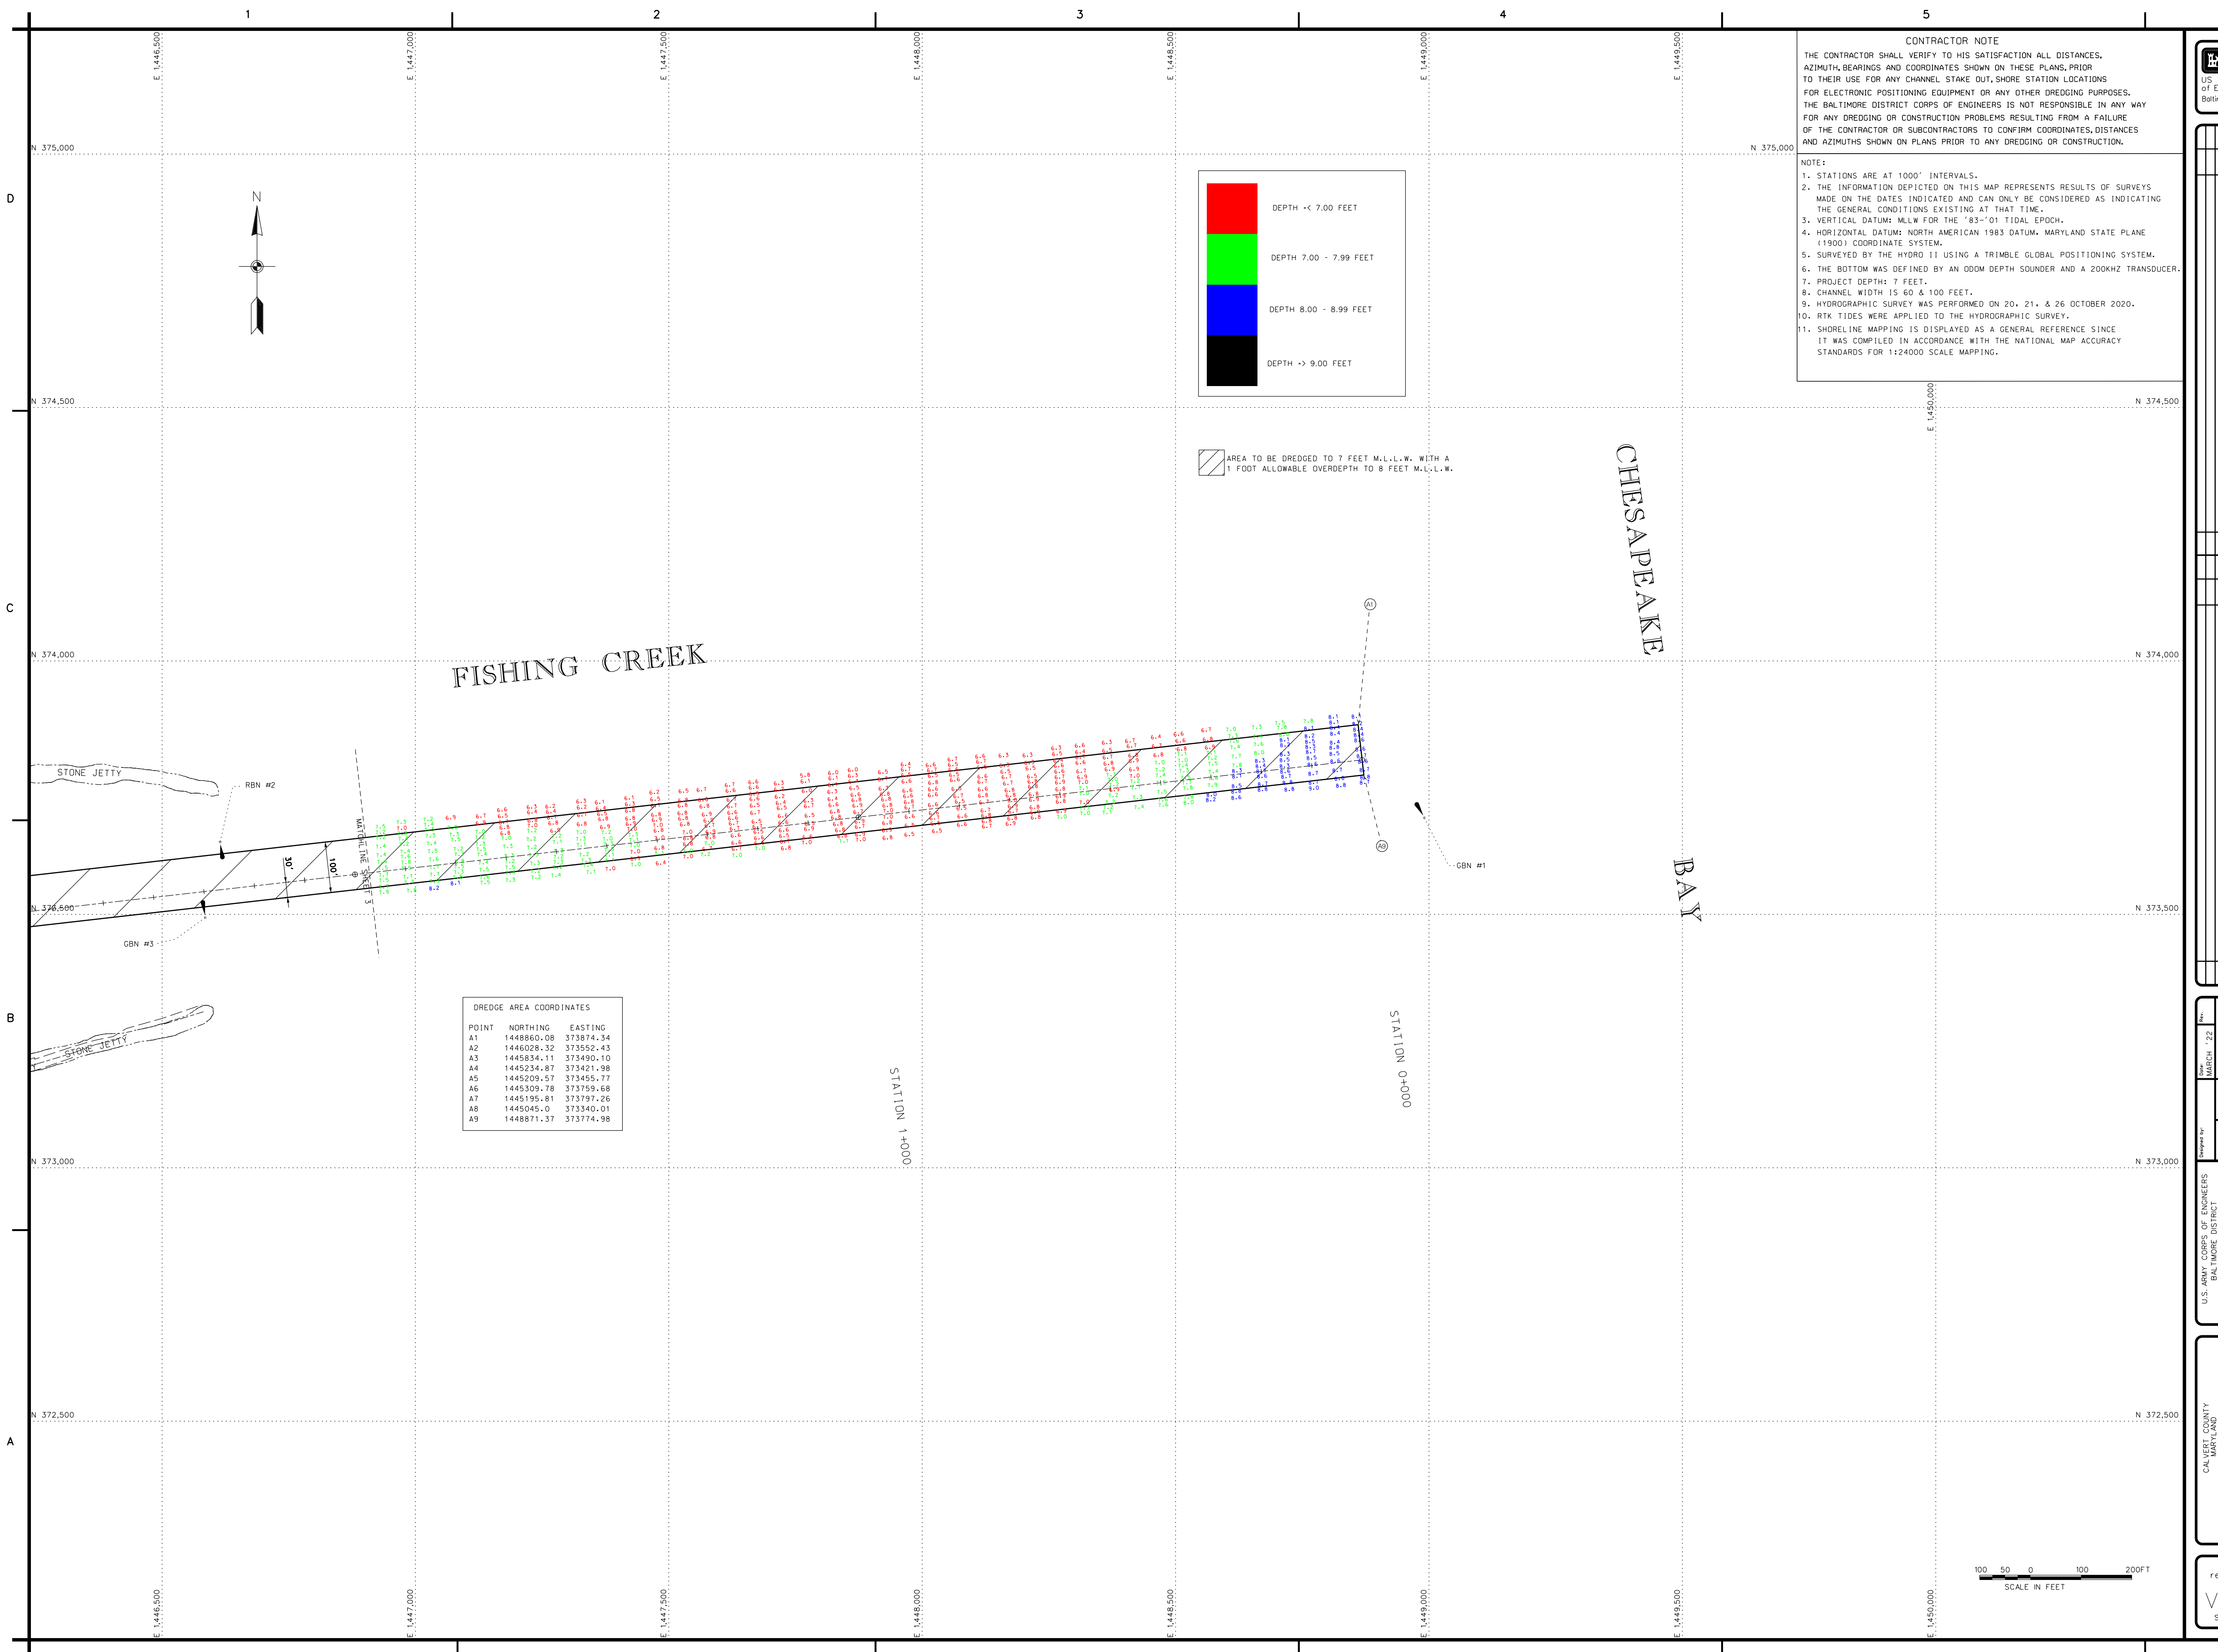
1 2 3 4 5

D C B A

E 1,446,500 E 1,447,000 E 1,447,500 E 1,448,000 E 1,448,500 E 1,449,000 E 1,449,500 E 1,450,000

N 375,000 N 374,500 N 374,000 N 373,500 N 373,000 N 372,500

CONTRACTOR NOTE
THE CONTRACTOR SHALL VERIFY TO HIS SATISFACTION ALL DISTANCES, AZIMUTH, BEARINGS AND COORDINATES SHOWN ON THESE PLANS, PRIOR TO THEIR USE FOR ANY CHANNEL STAKE OUT, SHORE STATION LOCATIONS FOR ELECTRONIC POSITIONING EQUIPMENT OR ANY OTHER DREDGING PURPOSES. THE BALTIMORE DISTRICT CORPS OF ENGINEERS IS NOT RESPONSIBLE IN ANY WAY FOR ANY DREDGING OR CONSTRUCTION PROBLEMS RESULTING FROM A FAILURE OF THE CONTRACTOR OR SUBCONTRACTORS TO CONFIRM COORDINATES, DISTANCES AND AZIMUTHS SHOWN ON PLANS PRIOR TO ANY DREDGING OR CONSTRUCTION.

NOTE:
1. STATIONS ARE AT 1000' INTERVALS.
2. THE INFORMATION DEPICTED ON THIS MAP REPRESENTS RESULTS OF SURVEYS MADE ON THE DATES INDICATED AND CAN ONLY BE CONSIDERED AS INDICATING THE GENERAL CONDITIONS EXISTING AT THAT TIME.
3. VERTICAL DATUM: MLLW FOR THE '83-'01 TIDAL EPOCH.
4. HORIZONTAL DATUM: NORTH AMERICAN 1983 DATUM. MARYLAND STATE PLANE (1900) COORDINATE SYSTEM.
5. SURVEYED BY THE HYDRO II USING A TRIMBLE GLOBAL POSITIONING SYSTEM.
6. THE BOTTOM WAS DEFINED BY AN ODOM DEPTH SOUNDER AND A 200KHZ TRANSDUCER.
7. PROJECT DEPTH: 7 FEET.
8. CHANNEL WIDTH IS 60 & 100 FEET.
9. HYDROGRAPHIC SURVEY WAS PERFORMED ON 20, 21, & 26 OCTOBER 2020.
10. RTK TIDES WERE APPLIED TO THE HYDROGRAPHIC SURVEY.
11. SHORELINE MAPPING IS DISPLAYED AS A GENERAL REFERENCE SINCE IT WAS COMPILED IN ACCORDANCE WITH THE NATIONAL MAP ACCURACY STANDARDS FOR 1:24000 SCALE MAPPING.

DEPTH =< 7.00 FEET
DEPTH 7.00 - 7.99 FEET
DEPTH 8.00 - 8.99 FEET
DEPTH => 9.00 FEET

AREA TO BE DREDGED TO 7 FEET M.L.L.W. WITH A 1 FOOT ALLOWABLE OVERDEPTH TO 8 FEET M.L.L.W.

N

CHESAPEAKE

BAY

FISHING CREEK

STONE JETTY

RBN #2

GBN #3

GBN #1

MATCHLINE SHEET 3

30'

100'

A1

A9

STONE JETTY

DREDGE AREA COORDINATES

| POINT | NORTHING | EASTING |
|---|---|---|
| A1 | 1448860.08 | 373874.34 |
| A2 | 1446028.32 | 373552.43 |
| A3 | 1445834.11 | 373490.10 |
| A4 | 1445234.87 | 373421.98 |
| A5 | 1445209.57 | 373455.77 |
| A6 | 1445309.78 | 373759.68 |
| A7 | 1445195.81 | 373797.26 |
| A8 | 1445045.0 | 373340.01 |
| A9 | 1448871.37 | 373774.98 |

STATION 1+000

STATION 0+000

100 50 0 100 200FT
SCALE IN FEET

US of E Baltim

Rev.

Date: MARCH '22

Designed by:

U.S. ARMY CORPS OF ENGINEERS BALTIMORE DISTRICT

CALVERT COUNTY MARYLAND

re